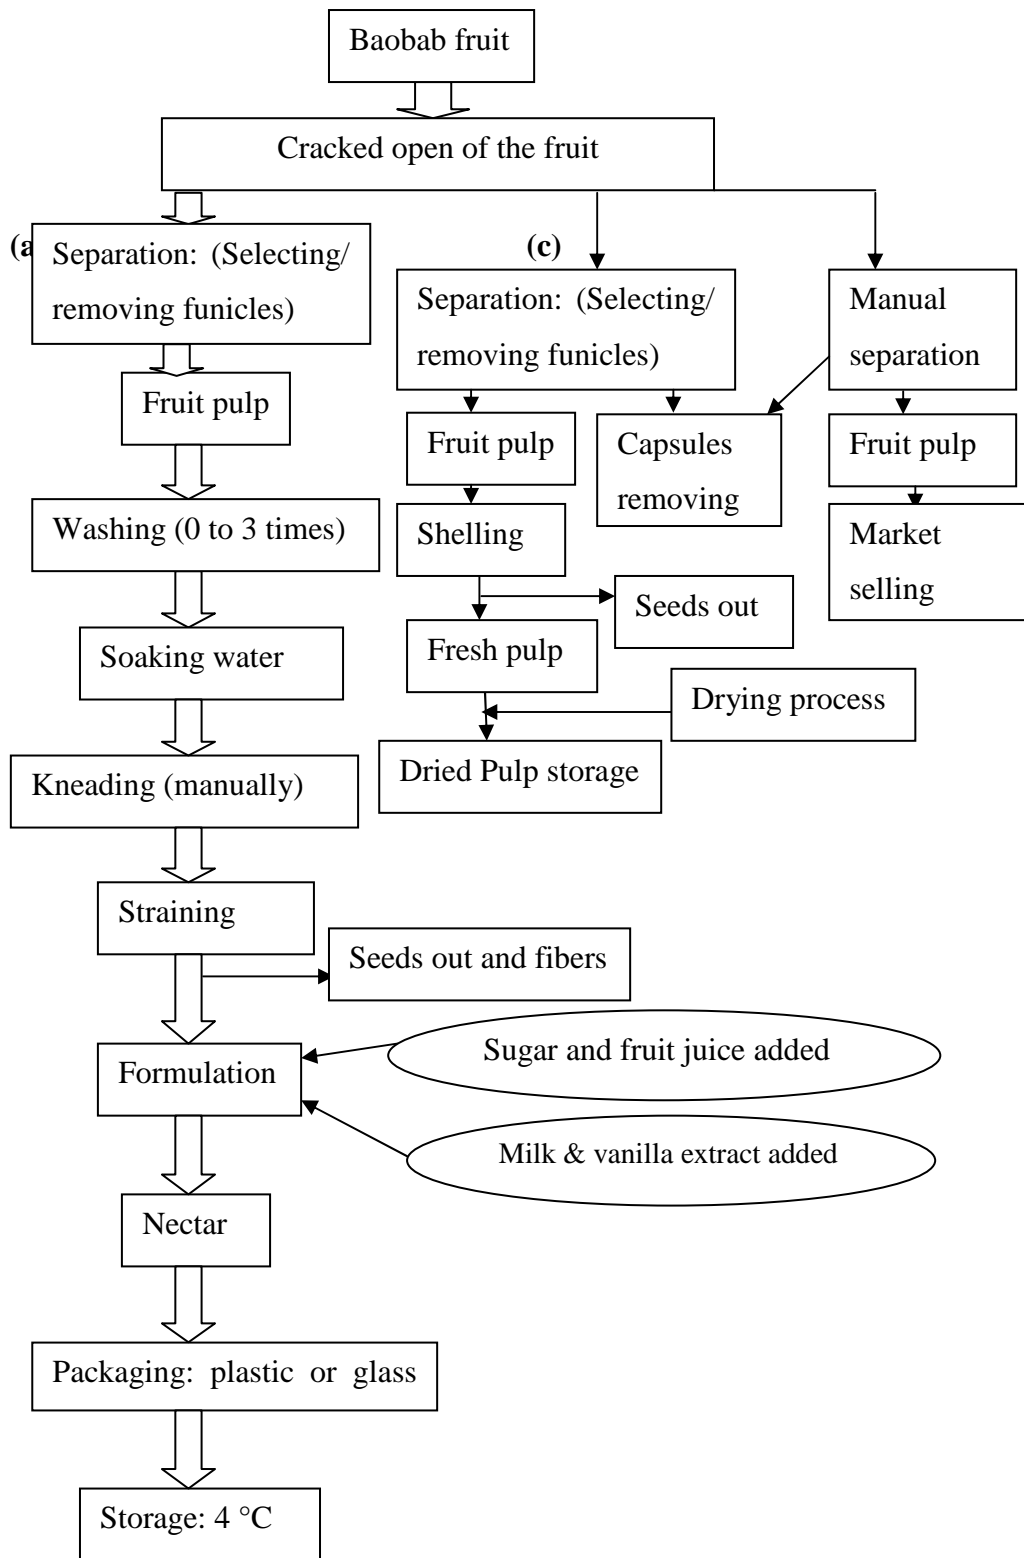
Baobab fruit

Cracked open of the fruit

(a

Separation: (Selecting/ removing funicles)

Fruit pulp

Washing (0 to 3 times)

Soaking water

Kneading (manually)

Straining

Seeds out and fibers

Formulation

Sugar and fruit juice added

Milk & vanilla extract added

Nectar

Packaging: plastic or glass

Storage: 4 °C

(c)

Separation: (Selecting/ removing funicles)

Fruit pulp

Capsules removing

Shelling

Seeds out

Fresh pulp

Drying process

Dried Pulp storage

Manual separation

Fruit pulp

Market selling